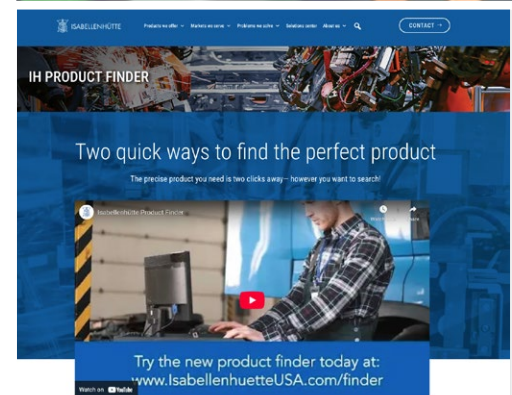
ISABELLENHÜTTE
Products we offer
Markets we serve
Problems we solve
Solutions center
About us
CONTACT

IH PRODUCT FINDER

Two quick ways to find the perfect product

The precise product you need is two clicks away— however you want to search!

Isabellenhütte Product Finder

Try the new product finder today at:
www.IsabellenhuetteUSA.com/finder

Watch on YouTube